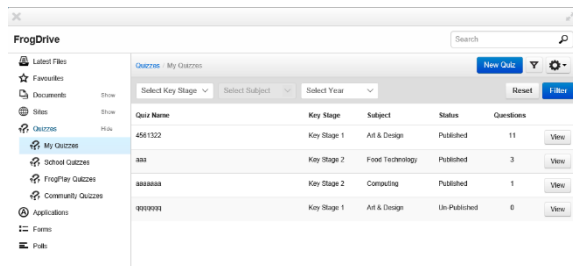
FrogDrive

Search

Latest Files
Favourites
Documents Show
Sites Show
Quizzes Hide
My Quizzes
School Quizzes
FrogPlay Quizzes
Community Quizzes
Applications
Forms
Polls

Quizzes / My Quizzes

New Quiz

Select Key Stage
Select Subject
Select Year
Reset
Filter

| Quiz Name | Key Stage | Subject | Status | Questions | |
|---|---|---|---|---|---|
| 4561322 | Key Stage 1 | Art & Design | Published | 11 | View |
| aaa | Key Stage 2 | Food Technology | Published | 3 | View |
| aaaaaaa | Key Stage 2 | Computing | Published | 1 | View |
| qqqqqqq | Key Stage 1 | Art & Design | Un-Published | 0 | View |